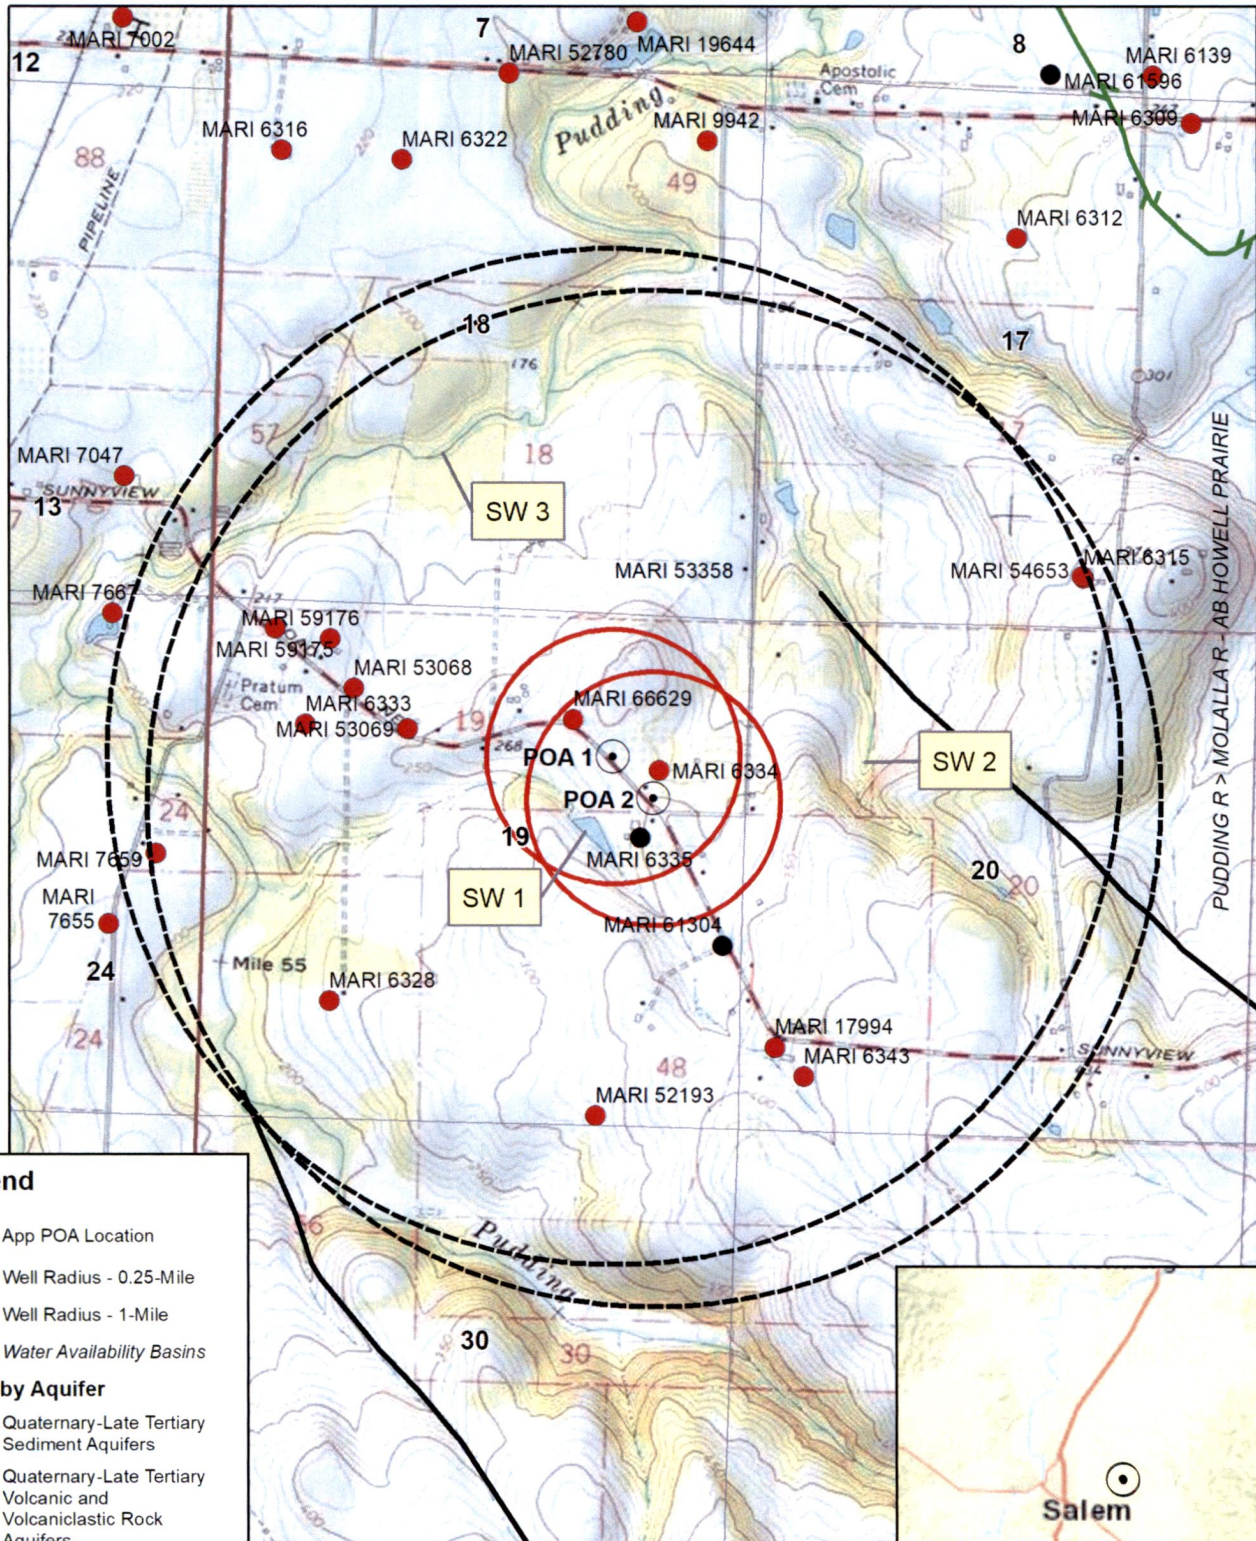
MARI 7002
12
7
MARI 52780
MARI 19644
8
MARI 6139
MARI 61596
Apostolic Cem
MARI 6309
Pudding
MARI 9942
MARI 6316
MARI 6322
88
49
PIPELINE
MARI 6312
18
17
176
MARI 7047
18
SUNNYVIEW
13
SW 3
MARI 53358
MARI 54653
MARI 6315
MARI 7667
MARI 59176
MARI 59175
MARI 53068
Pratum Cem
MARI 6333
MARI 66629
MARI 53069
19
POA 1
MARI 6334
POA 2
SW 2
24
19
MARI 6335
MARI 7659
SW 1
20
20
MARI 7655
MARI 61304
24
Mile 55
MARI 6328
MARI 17994
24
48
MARI 6343
SUNNYVIEW
MARI 52193
PUDDING R > MOLALLA R - AB HOWELL PRAIRIE
end
App POA Location
Well Radius - 0.25-Mile
Well Radius - 1-Mile
Water Availability Basins
by Aquifer
Quaternary-Late Tertiary Sediment Aquifers
Quaternary-Late Tertiary Volcanic and Volcaniclastic Rock Aquifers
Pudding
30
30
Salem